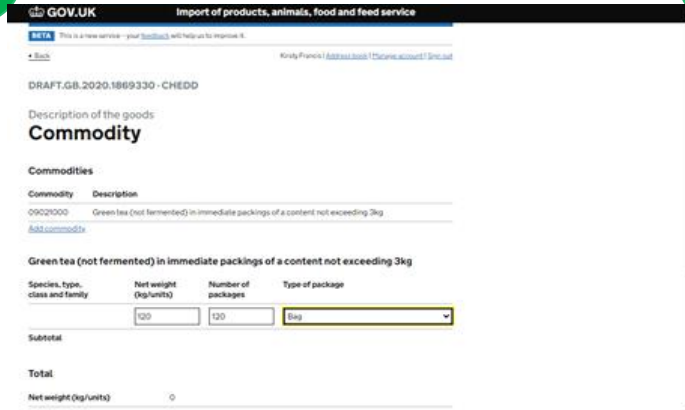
GOV.UK Import of products, animals, food and feed service

BETA This is a new service – your feedback will help us to improve it.

Back

Kirsty Francis | Address book | Manage account | Sign out

DRAFT.GB.2020.1869330 - CHEDD

Description of the goods

Commodity

Commodities

| Commodity | Description |
|---|---|
| 09021000 | Green tea (not fermented) in immediate packings of a content not exceeding 3kg |

Add commodity

Green tea (not fermented) in immediate packings of a content not exceeding 3kg

| Species, type, class and family | Net weight (kg/units) | Number of packages | Type of package |
|---|---|---|---|
| | 120 | 120 | Bag |

Subtotal

Total

Net weight (kg/units) 0